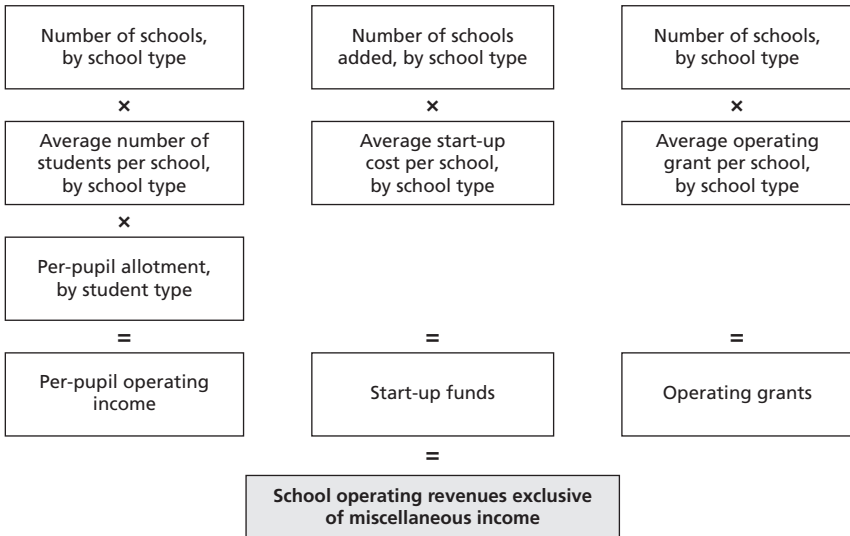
Number of schools, by school type

×

Average number of students per school, by school type

×

Per-pupil allotment, by student type

=

Per-pupil operating income

Number of schools added, by school type

×

Average start-up cost per school, by school type

=

Start-up funds

Number of schools, by school type

×

Average operating grant per school, by school type

=

Operating grants

=

**School operating revenues exclusive of miscellaneous income**